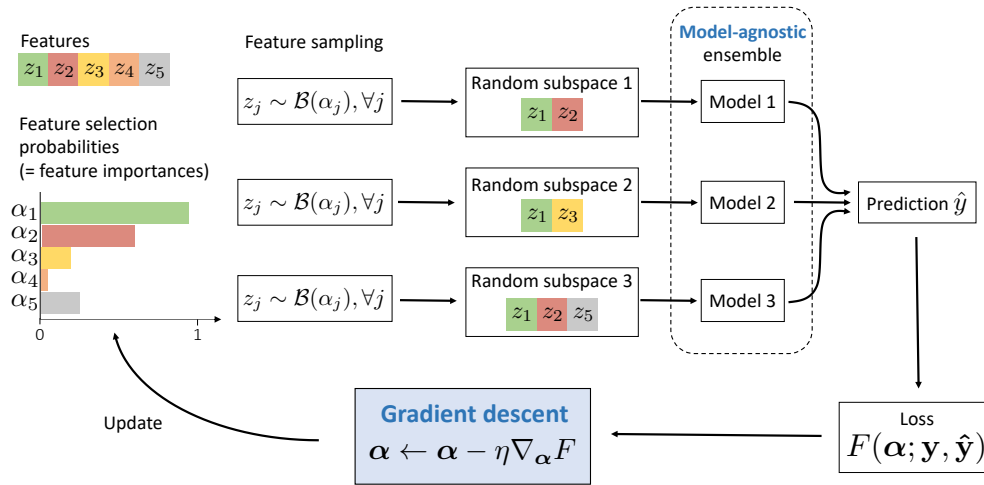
Features
$z_1$ $z_2$ $z_3$ $z_4$ $z_5$

Feature selection probabilities
(= feature importances)

$\alpha_1$
$\alpha_2$
$\alpha_3$
$\alpha_4$
$\alpha_5$
0
1

Feature sampling

$z_j \sim \mathcal{B}(\alpha_j), \forall j$

$z_j \sim \mathcal{B}(\alpha_j), \forall j$

$z_j \sim \mathcal{B}(\alpha_j), \forall j$

Random subspace 1
$z_1$ $z_2$

Random subspace 2
$z_1$ $z_3$

Random subspace 3
$z_1$ $z_2$ $z_5$

Model-agnostic
ensemble

Model 1

Model 2

Model 3

Prediction $\hat{y}$

Loss
$F(\boldsymbol{\alpha}; \mathbf{y}, \hat{\mathbf{y}})$

Gradient descent
$\boldsymbol{\alpha} \leftarrow \boldsymbol{\alpha} - \eta \nabla_{\boldsymbol{\alpha}} F$

Update